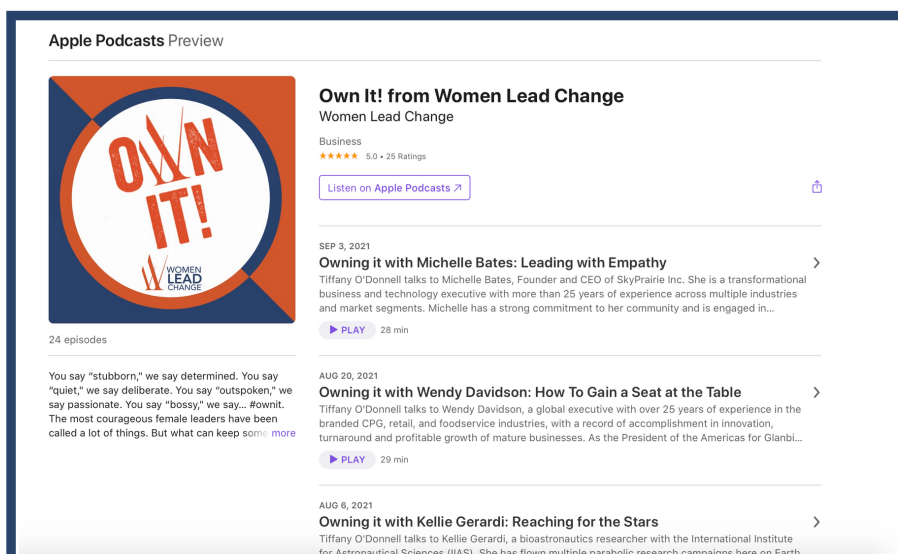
Apple Podcasts Preview

OWN IT!

WOMEN LEAD CHANGE

24 episodes

You say "stubborn," we say determined. You say "quiet," we say deliberate. You say "outspoken," we say passionate. You say "bossy," we say... #ownit. The most courageous female leaders have been called a lot of things. But what can keep some more

Own It! from Women Lead Change

Women Lead Change

Business

★★★★★ 5.0 • 25 Ratings

Listen on Apple Podcasts ↗

SEP 3, 2021

Owning it with Michelle Bates: Leading with Empathy

Tiffany O'Donnell talks to Michelle Bates, Founder and CEO of SkyPrairie Inc. She is a transformational business and technology executive with more than 25 years of experience across multiple industries and market segments. Michelle has a strong commitment to her community and is engaged in…

▶ PLAY 28 min

AUG 20, 2021

Owning it with Wendy Davidson: How To Gain a Seat at the Table

Tiffany O'Donnell talks to Wendy Davidson, a global executive with over 25 years of experience in the branded CPG, retail, and foodservice industries, with a record of accomplishment in innovation, turnaround and profitable growth of mature businesses. As the President of the Americas for Glanbi…

▶ PLAY 29 min

AUG 6, 2021

Owning it with Kellie Gerardi: Reaching for the Stars

Tiffany O'Donnell talks to Kellie Gerardi, a bioastronautics researcher with the International Institute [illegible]